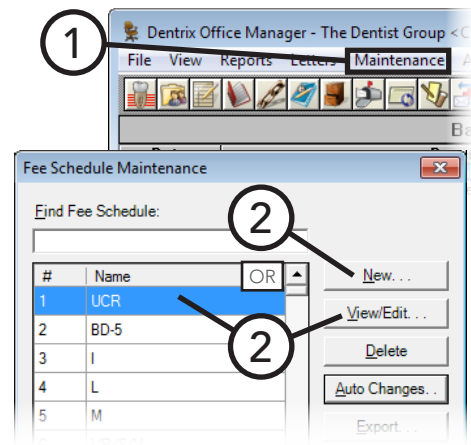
1

Dentrix Office Manager - The Dentist Group <C

File View Reports Letters Maintenance

Ba

Fee Schedule Maintenance

Find Fee Schedule:

2

| # | Name |
|---|---|
| 1 | UCR |
| 2 | BD-5 |
| 3 | I |
| 4 | L |
| 5 | M |

OR

New. . .

View/Edit. . .

2

Delete

Auto Changes. .

Export. . .